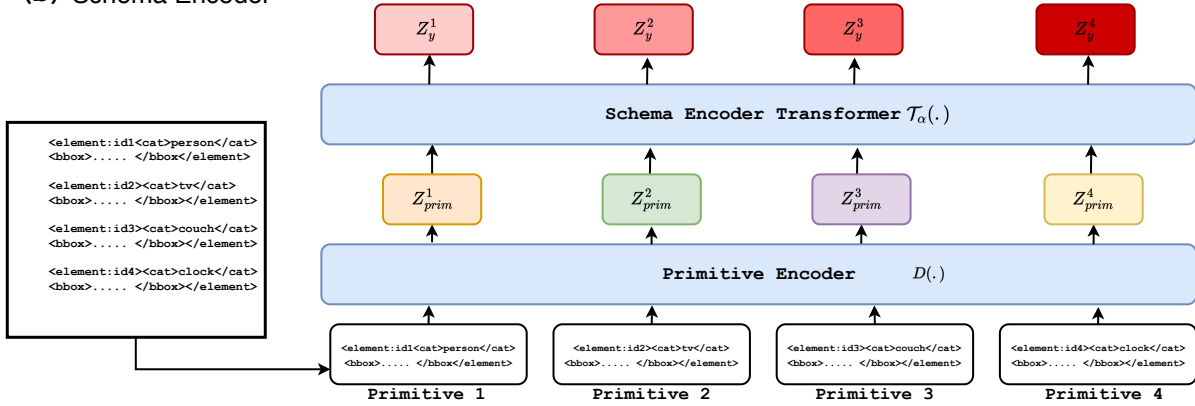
(b) Schema Encoder

$Z_y^1$ $Z_y^2$ $Z_y^3$ $Z_y^4$

Schema Encoder Transformer $\mathcal{T}_\alpha(.)$

$Z_{prim}^1$ $Z_{prim}^2$ $Z_{prim}^3$ $Z_{prim}^4$

Primitive Encoder $D(.)$

<element:id1<cat>person</cat>
<bbox>..... </bbox</element>

<element:id2><cat>tv</cat>
<bbox>..... </bbox></element>

<element:id3><cat>couch</cat>
<bbox>..... </bbox></element>

<element:id4><cat>clock</cat>
<bbox>..... </bbox></element>

<element:id1<cat>person</cat>
<bbox>..... </bbox</element>
Primitive 1

<element:id2><cat>tv</cat>
<bbox>..... </bbox></element>
Primitive 2

<element:id3><cat>couch</cat>
<bbox>..... </bbox></element>
Primitive 3

<element:id4><cat>clock</cat>
<bbox>..... </bbox></element>
Primitive 4